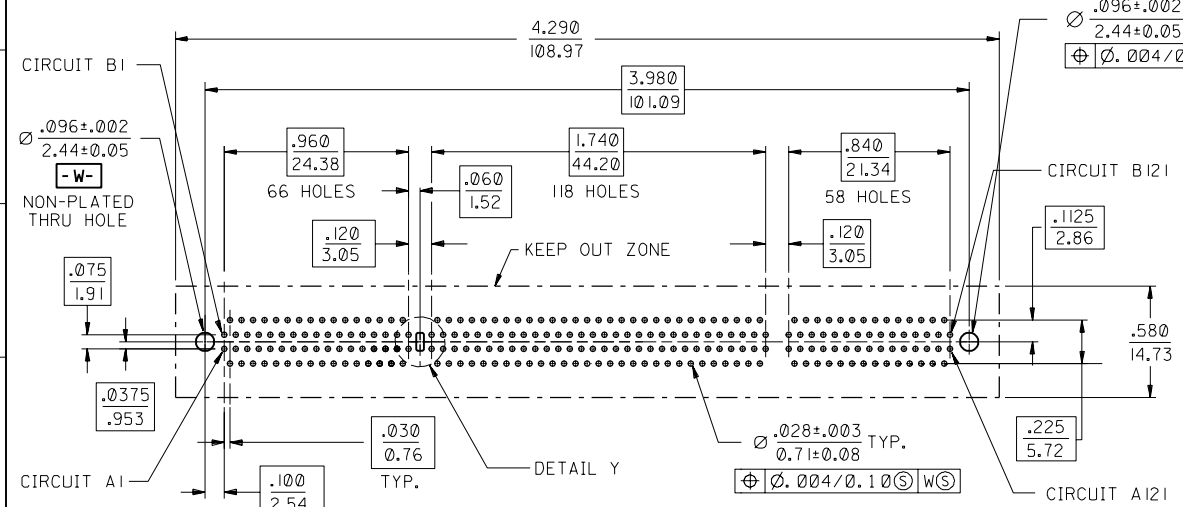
4.290
108.97

$\varnothing$ .096±.002
2.44±0.05
⊕ Ø.004/0

CIRCUIT B1

3.980
101.09

$\varnothing$ .096±.002
2.44±0.05
-W-
NON-PLATED THRU HOLE

.960
24.38
66 HOLES

.060
1.52

1.740
44.20
118 HOLES

.840
21.34
58 HOLES

CIRCUIT B121

.1125
2.86

.120
3.05

KEEP OUT ZONE

.120
3.05

.075
1.91

.580
14.73

.0375
.953

.030
0.76
TYP.

DETAIL Y

$\varnothing$ .028±.003
0.71±0.08 TYP.
⊕ Ø.004/0.10Ⓢ WⓈ

.225
5.72

CIRCUIT A1

.100
2.54

CIRCUIT A121